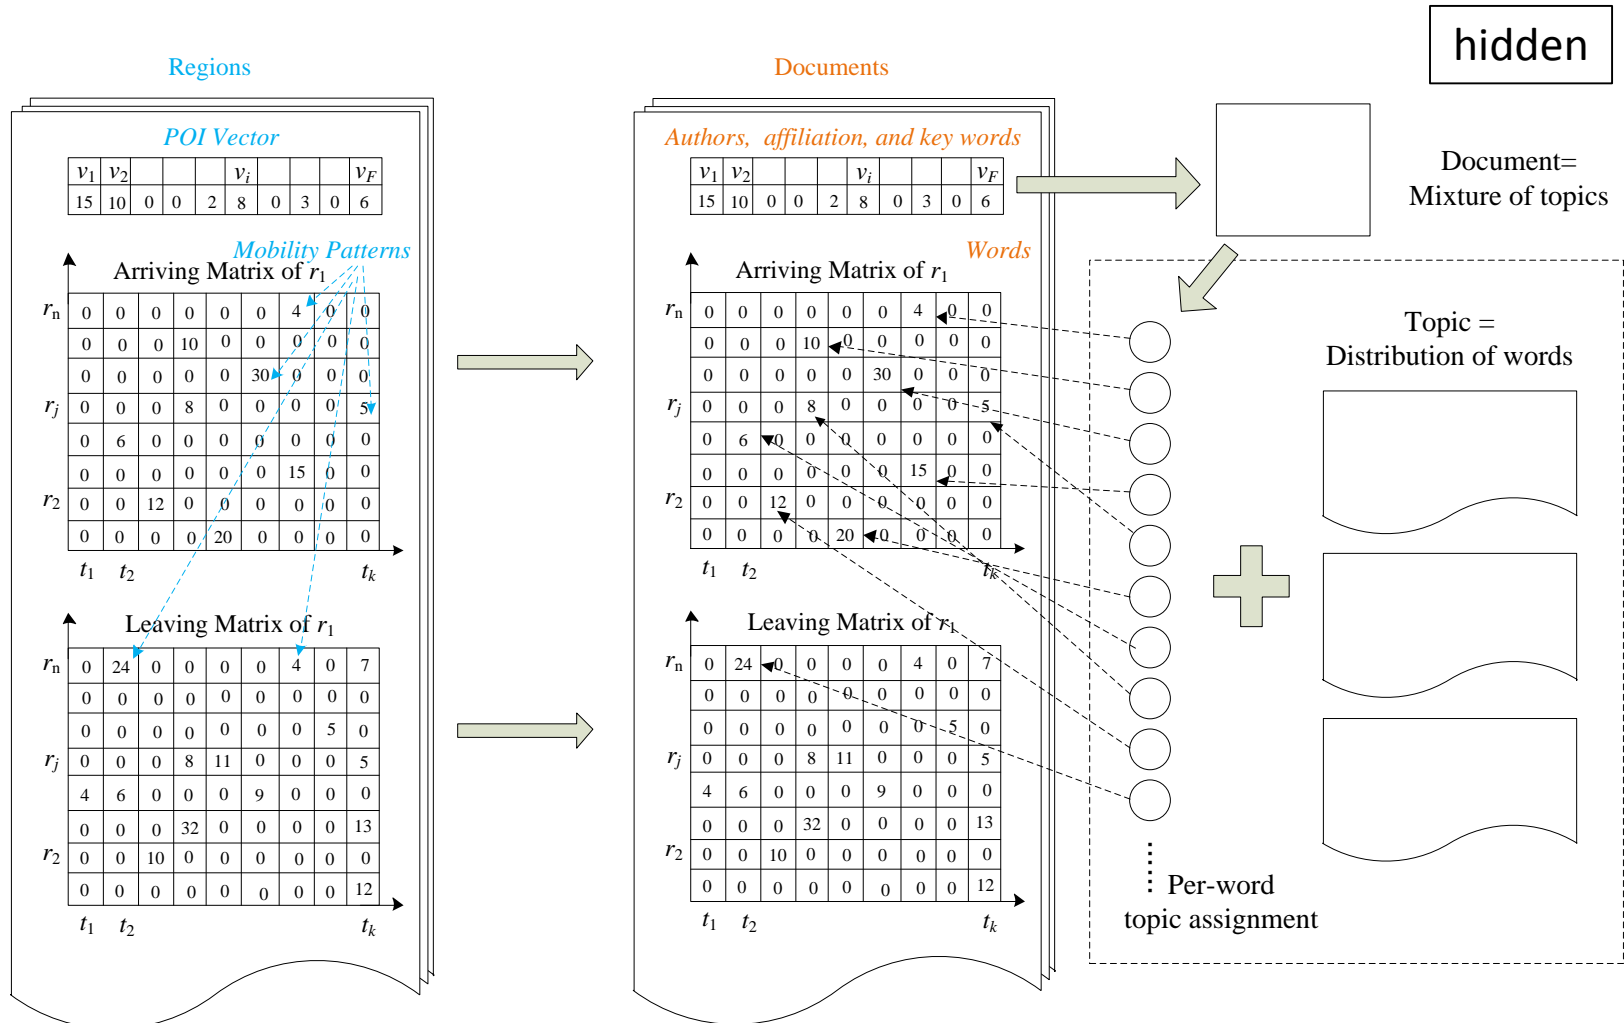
hidden

Regions

POI Vector

| $v_1$ | $v_2$ | | | | $v_i$ | | | | $v_F$ |
|---|---|---|---|---|---|---|---|---|---|
| 15 | 10 | 0 | 0 | 2 | 8 | 0 | 3 | 0 | 6 |

Mobility Patterns

Arriving Matrix of $r_1$

| | | | | | | | | | |
|---|---|---|---|---|---|---|---|---|---|
| $r_n$ | 0 | 0 | 0 | 0 | 0 | 0 | 4 | 0 | 0 |
| | 0 | 0 | 0 | 10 | 0 | 0 | 0 | 0 | 0 |
| | 0 | 0 | 0 | 0 | 0 | 30 | 0 | 0 | 0 |
| $r_j$ | 0 | 0 | 0 | 8 | 0 | 0 | 0 | 0 | 5 |
| | 0 | 6 | 0 | 0 | 0 | 0 | 0 | 0 | 0 |
| | 0 | 0 | 0 | 0 | 0 | 0 | 15 | 0 | 0 |
| $r_2$ | 0 | 0 | 12 | 0 | 0 | 0 | 0 | 0 | 0 |
| | 0 | 0 | 0 | 0 | 20 | 0 | 0 | 0 | 0 |

$t_1$ $t_2$ $t_k$

Leaving Matrix of $r_1$

| | | | | | | | | | |
|---|---|---|---|---|---|---|---|---|---|
| $r_n$ | 0 | 24 | 0 | 0 | 0 | 0 | 4 | 0 | 7 |
| | 0 | 0 | 0 | 0 | 0 | 0 | 0 | 0 | 0 |
| | 0 | 0 | 0 | 0 | 0 | 0 | 0 | 5 | 0 |
| $r_j$ | 0 | 0 | 0 | 8 | 11 | 0 | 0 | 0 | 5 |
| | 4 | 6 | 0 | 0 | 0 | 9 | 0 | 0 | 0 |
| | 0 | 0 | 0 | 32 | 0 | 0 | 0 | 0 | 13 |
| $r_2$ | 0 | 0 | 10 | 0 | 0 | 0 | 0 | 0 | 0 |
| | 0 | 0 | 0 | 0 | 0 | 0 | 0 | 0 | 12 |

$t_1$ $t_2$ $t_k$

Documents

Authors, affiliation, and key words

| $v_1$ | $v_2$ | | | | $v_i$ | | | | $v_F$ |
|---|---|---|---|---|---|---|---|---|---|
| 15 | 10 | 0 | 0 | 2 | 8 | 0 | 3 | 0 | 6 |

Words

Arriving Matrix of $r_1$

| | | | | | | | | | |
|---|---|---|---|---|---|---|---|---|---|
| $r_n$ | 0 | 0 | 0 | 0 | 0 | 0 | 4 | 0 | 0 |
| | 0 | 0 | 0 | 10 | 0 | 0 | 0 | 0 | 0 |
| | 0 | 0 | 0 | 0 | 0 | 30 | 0 | 0 | 0 |
| $r_j$ | 0 | 0 | 0 | 8 | 0 | 0 | 0 | 0 | 5 |
| | 0 | 6 | 0 | 0 | 0 | 0 | 0 | 0 | 0 |
| | 0 | 0 | 0 | 0 | 0 | 0 | 15 | 0 | 0 |
| $r_2$ | 0 | 0 | 12 | 0 | 0 | 0 | 0 | 0 | 0 |
| | 0 | 0 | 0 | 0 | 20 | 0 | 0 | 0 | 0 |

$t_1$ $t_2$ $t_k$

Leaving Matrix of $r_1$

| | | | | | | | | | |
|---|---|---|---|---|---|---|---|---|---|
| $r_n$ | 0 | 24 | 0 | 0 | 0 | 0 | 4 | 0 | 7 |
| | 0 | 0 | 0 | 0 | 0 | 0 | 0 | 0 | 0 |
| | 0 | 0 | 0 | 0 | 0 | 0 | 0 | 5 | 0 |
| $r_j$ | 0 | 0 | 0 | 8 | 11 | 0 | 0 | 0 | 5 |
| | 4 | 6 | 0 | 0 | 0 | 9 | 0 | 0 | 0 |
| | 0 | 0 | 0 | 32 | 0 | 0 | 0 | 0 | 13 |
| $r_2$ | 0 | 0 | 10 | 0 | 0 | 0 | 0 | 0 | 0 |
| | 0 | 0 | 0 | 0 | 0 | 0 | 0 | 0 | 12 |

$t_1$ $t_2$ $t_k$

Document= Mixture of topics

Topic = Distribution of words

Per-word topic assignment